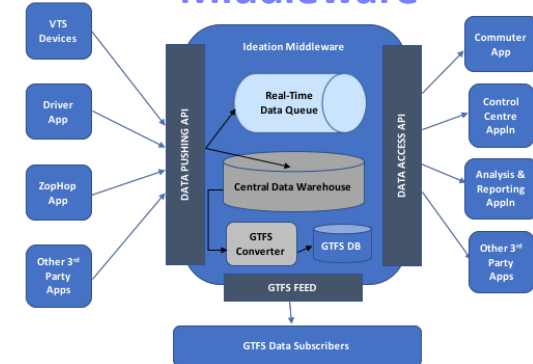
Middleware

VTS Devices

Driver App

ZopHop App

Other 3rd Party Apps

DATA PUSHING API

Ideation Middleware

Real-Time Data Queue

Central Data Warehouse

GTFS Converter

GTFS DB

DATA ACCESS API

GTFS FEED

GTFS Data Subscribers

Commuter App

Control Centre Appln

Analysis & Reporting Appln

Other 3rd Party Apps